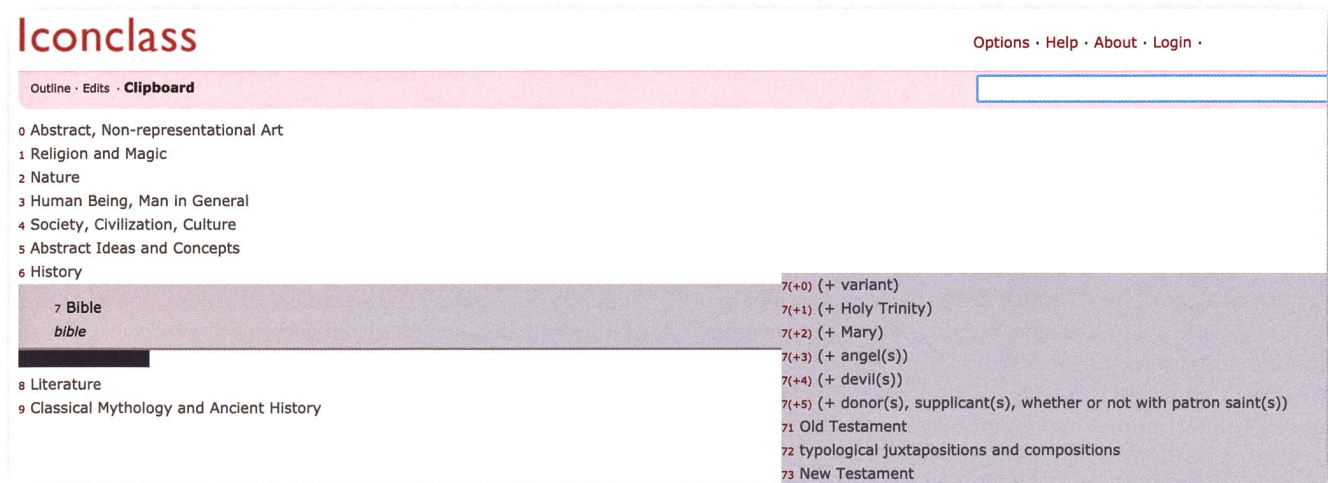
Iconclass

Options · Help · About · Login ·

Outline · Edits · Clipboard

0 Abstract, Non-representational Art
1 Religion and Magic
2 Nature
3 Human Being, Man in General
4 Society, Civilization, Culture
5 Abstract Ideas and Concepts
6 History

7 Bible
bible

8 Literature
9 Classical Mythology and Ancient History

7(+0) (+ variant)
7(+1) (+ Holy Trinity)
7(+2) (+ Mary)
7(+3) (+ angel(s))
7(+4) (+ devil(s))
7(+5) (+ donor(s), supplicant(s), whether or not with patron saint(s))
71 Old Testament
72 typological juxtapositions and compositions
73 New Testament